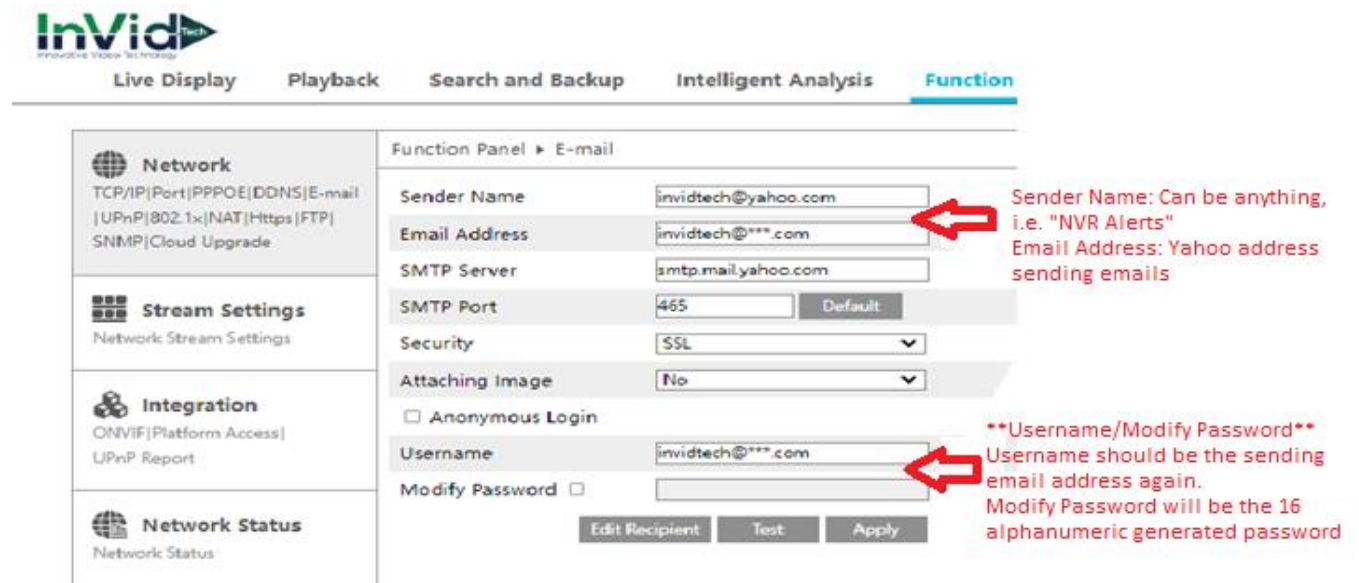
InVid Tech
Innovative Video Technology

Live Display Playback Search and Backup Intelligent Analysis Function

Network
TCP/IP|Port|PPPOE|DDNS|E-mail|UPnP|802.1x|NAT|Https|FTP|SNMP|Cloud Upgrade

Stream Settings
Network Stream Settings

Integration
ONVIF|Platform Access|UPnP Report

Network Status
Network Status

Function Panel ▸ E-mail

| | |
|---|---|
| Sender Name | invidtech@yahoo.com |
| Email Address | invidtech@***.com |
| SMTP Server | smtp.mail.yahoo.com |
| SMTP Port | 465 Default |
| Security | SSL |
| Attaching Image | No |

☐ Anonymous Login

| | |
|---|---|
| Username | invidtech@***.com |
| Modify Password ☐ | |

Edit Recipient Test Apply

Sender Name: Can be anything, i.e. "NVR Alerts"
Email Address: Yahoo address sending emails

**Username/Modify Password**
Username should be the sending email address again.
Modify Password will be the 16 alphanumeric generated password